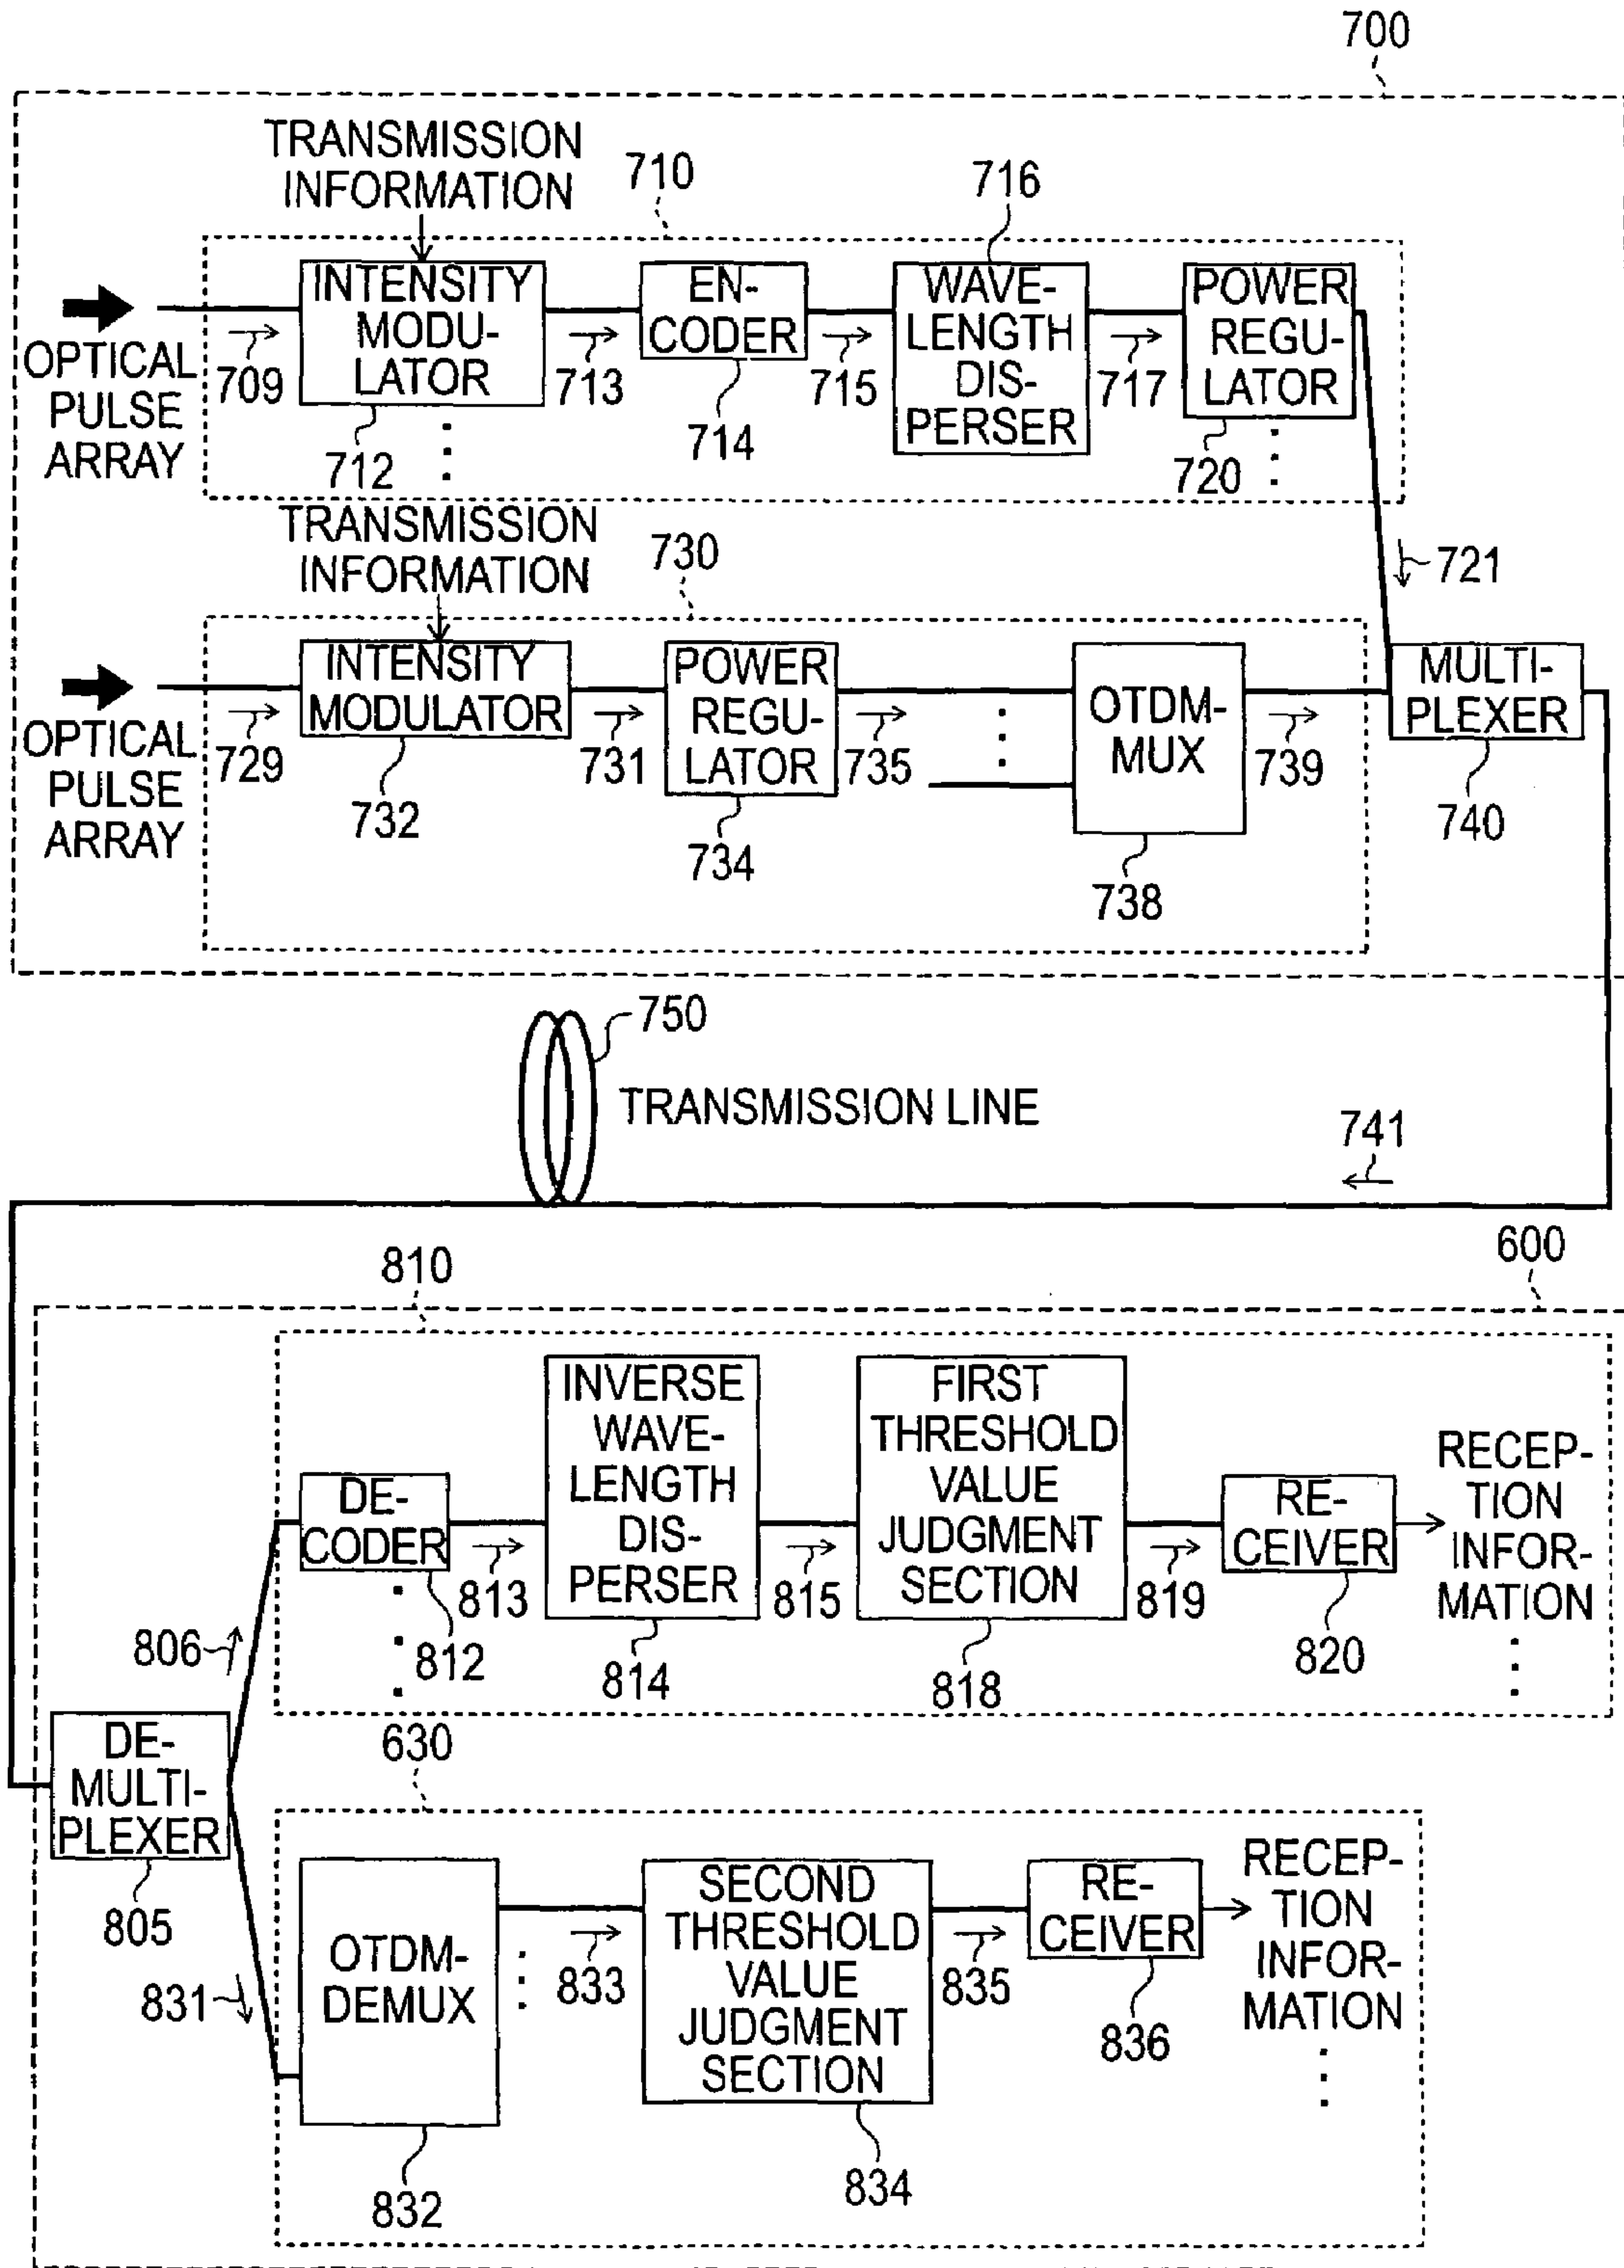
700

TRANSMISSION INFORMATION

710

716

OPTICAL PULSE ARRAY

709

INTENSITY MODULATOR

713

ENCODER

715

WAVELENGTH DISPERSER

717

POWER REGULATOR

712

714

720

TRANSMISSION INFORMATION

730

721

OPTICAL PULSE ARRAY

729

INTENSITY MODULATOR

731

POWER REGULATOR

735

OTDM-MUX

739

MULTIPLEXER

732

734

738

740

750

TRANSMISSION LINE

741

810

600

DECODER

813

INVERSE WAVELENGTH DISPERSER

815

FIRST THRESHOLD VALUE JUDGMENT SECTION

819

RECEIVER

RECEPTION INFORMATION

806

812

814

818

820

DEMULTIPLEXER

630

805

OTDM-DEMUX

833

SECOND THRESHOLD VALUE JUDGMENT SECTION

835

RECEIVER

RECEPTION INFORMATION

831

836

832

834